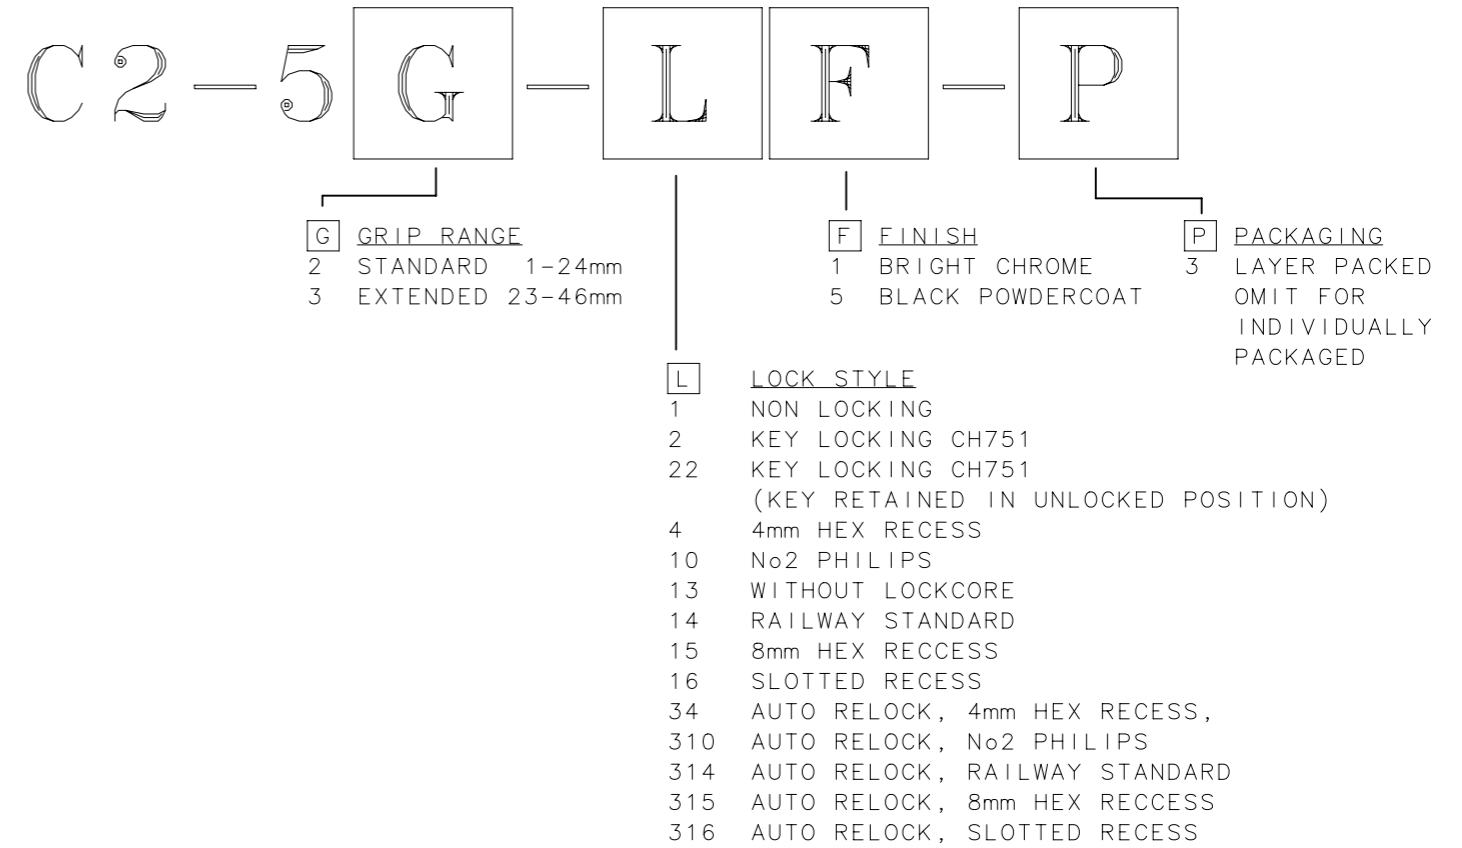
C2-5 G - L F - P

G GRIP RANGE
2 STANDARD 1-24mm
3 EXTENDED 23-46mm

F FINISH
1 BRIGHT CHROME
5 BLACK POWDERCOAT

P PACKAGING
3 LAYER PACKED
OMIT FOR INDIVIDUALLY PACKAGED

L LOCK STYLE
1 NON LOCKING
2 KEY LOCKING CH751
22 KEY LOCKING CH751
(KEY RETAINED IN UNLOCKED POSITION)
4 4mm HEX RECESS
10 No2 PHILIPS
13 WITHOUT LOCKCORE
14 RAILWAY STANDARD
15 8mm HEX RECCESS
16 SLOTTED RECESS
34 AUTO RELOCK, 4mm HEX RECESS,
310 AUTO RELOCK, No2 PHILIPS
314 AUTO RELOCK, RAILWAY STANDARD
315 AUTO RELOCK, 8mm HEX RECCESS
316 AUTO RELOCK, SLOTTED RECESS